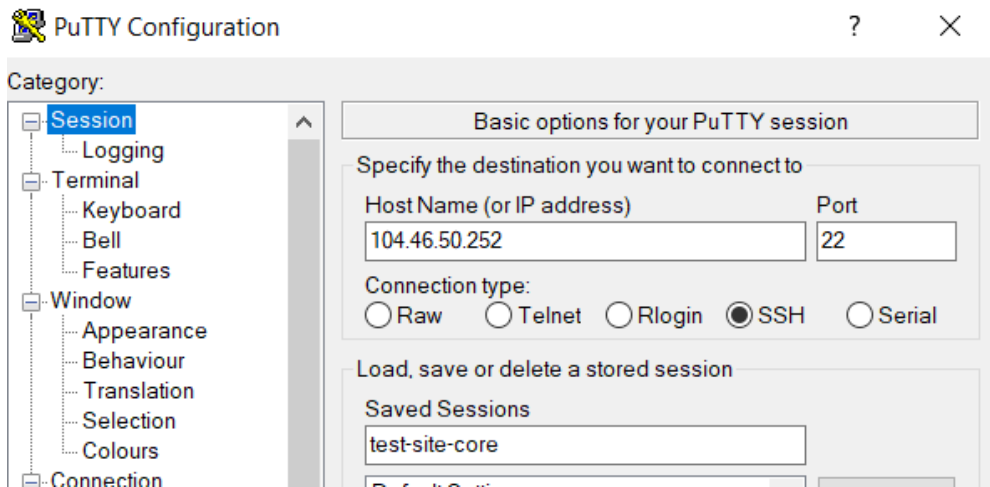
PuTTY Configuration

?

Category:

Session
Logging
Terminal
Keyboard
Bell
Features
Window
Appearance
Behaviour
Translation
Selection
Colours
Connection

Basic options for your PuTTY session

Specify the destination you want to connect to

Host Name (or IP address)

Port

104.46.50.252

22

Connection type:

Raw Telnet Rlogin SSH Serial

Load, save or delete a stored session

Saved Sessions

test-site-core

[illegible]